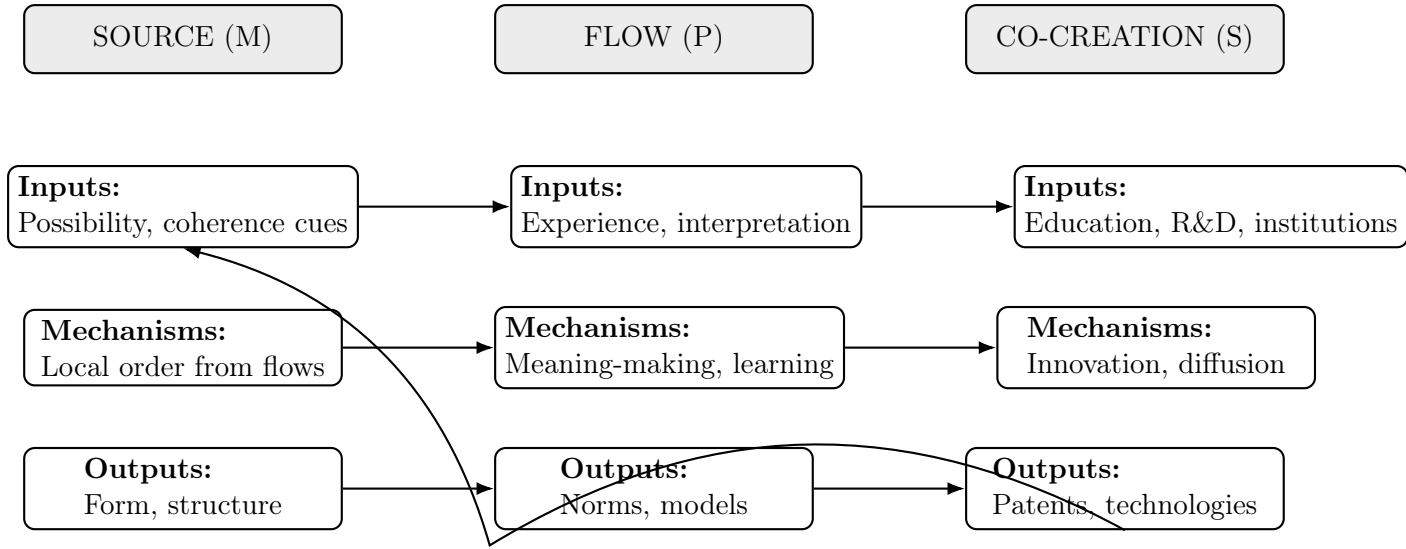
SOURCE (M)

FLOW (P)

CO-CREATION (S)

**Inputs:**
Possibility, coherence cues

**Inputs:**
Experience, interpretation

**Inputs:**
Education, R&D, institutions

**Mechanisms:**
Local order from flows

**Mechanisms:**
Meaning-making, learning

**Mechanisms:**
Innovation, diffusion

**Outputs:**
Form, structure

**Outputs:**
Norms, models

**Outputs:**
Patents, technologies